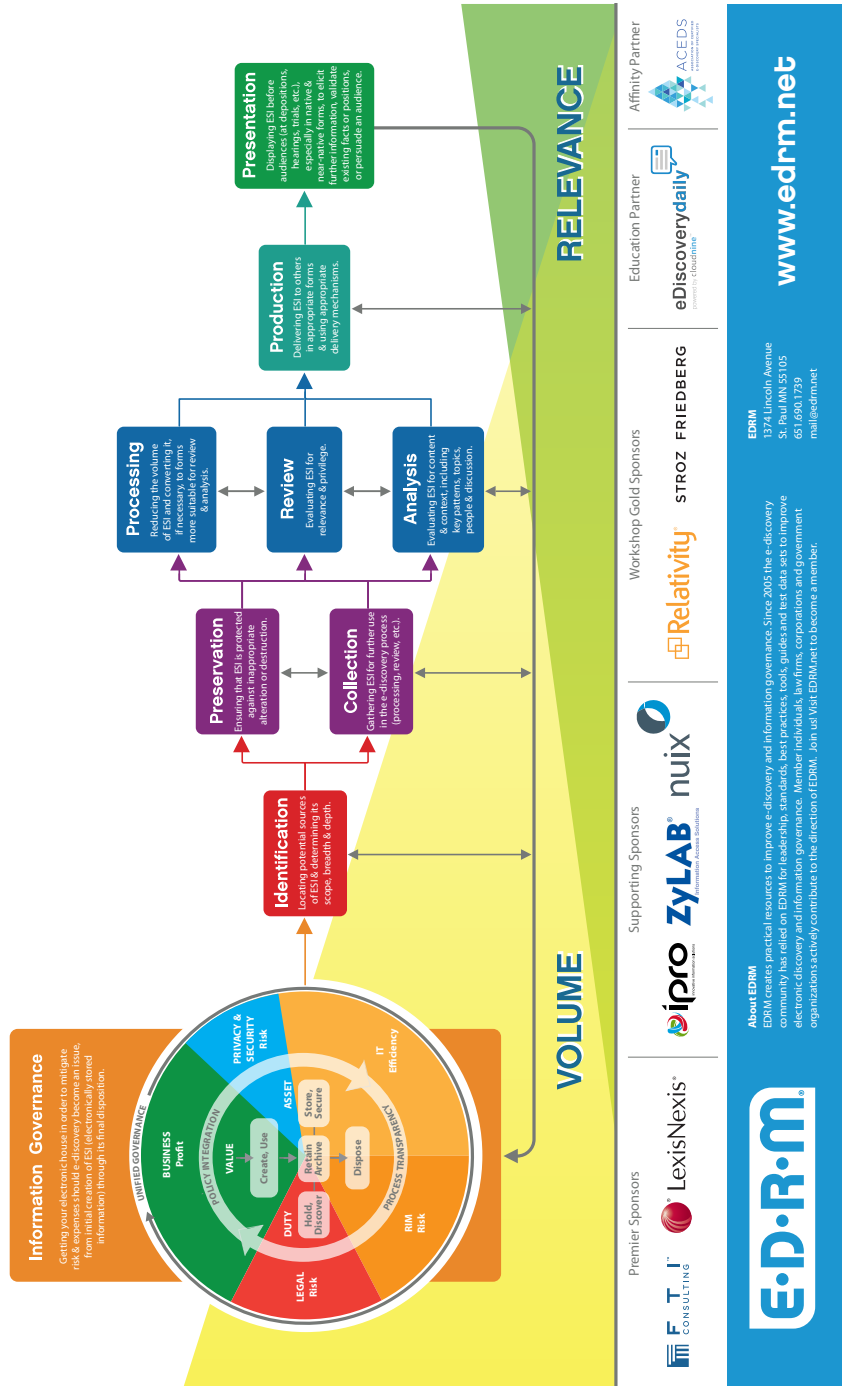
Information Governance

Getting your electronic house in order to mitigate risk & expenses should e-discovery become an issue, from initial creation of ESI (electronically stored information) through its final disposition.

UNIFIED GOVERNANCE

POLICY INTEGRATION

PROCESS TRANSPARENCY

BUSINESS Profit

PRIVACY & SECURITY Risk

IT Efficiency

RIM Risk

LEGAL Risk

VALUE

ASSET

DUTY

Create, Use

Store, Secure

Retain Archive

Dispose

Hold, Discover

VOLUME

RELEVANCE

Identification
Locating potential sources of ESI & determining its scope, breadth & depth.

Preservation
Ensuring that ESI is protected against inappropriate alteration or destruction.

Collection
Gathering ESI for further use in the e-discovery process (processing, review, etc.).

Processing
Reducing the volume of ESI and converting it, if necessary, to forms more suitable for review & analysis.

Review
Evaluating ESI for relevance & privilege.

Analysis
Evaluating ESI for content & context, including key patterns, topics, people & discussion.

Production
Delivering ESI to others in appropriate forms & using appropriate delivery mechanisms.

Presentation
Displaying ESI before audiences (at depositions, hearings, trials, etc.), especially in native & near-native forms, to elicit further information, validate existing facts or positions, or persuade an audience.

Premier Sponsors

FTI CONSULTING

LexisNexis®

Supporting Sponsors

ipro

ZyLAB® Information Access Solutions

nuix

Workshop Gold Sponsors

Relativity®

STROZ FRIEDBERG

Education Partner

eDiscoverydaily powered by cloudnine

Affinity Partner

ACEDS

E·D·R·M®

About EDRM
EDRM creates practical resources to improve e-discovery and information governance. Since 2005 the e-discovery community has relied on EDRM for leadership, standards, best practices, tools, guides and test data sets to improve electronic discovery and information governance. Member individuals, law firms, corporations and government organizations actively contribute to the direction of EDRM. Join us! Visit EDRM.net to become a member.

EDRM
1374 Lincoln Avenue
St. Paul MN 55105
651.690.1739
mail@edrm.net

www.edrm.net